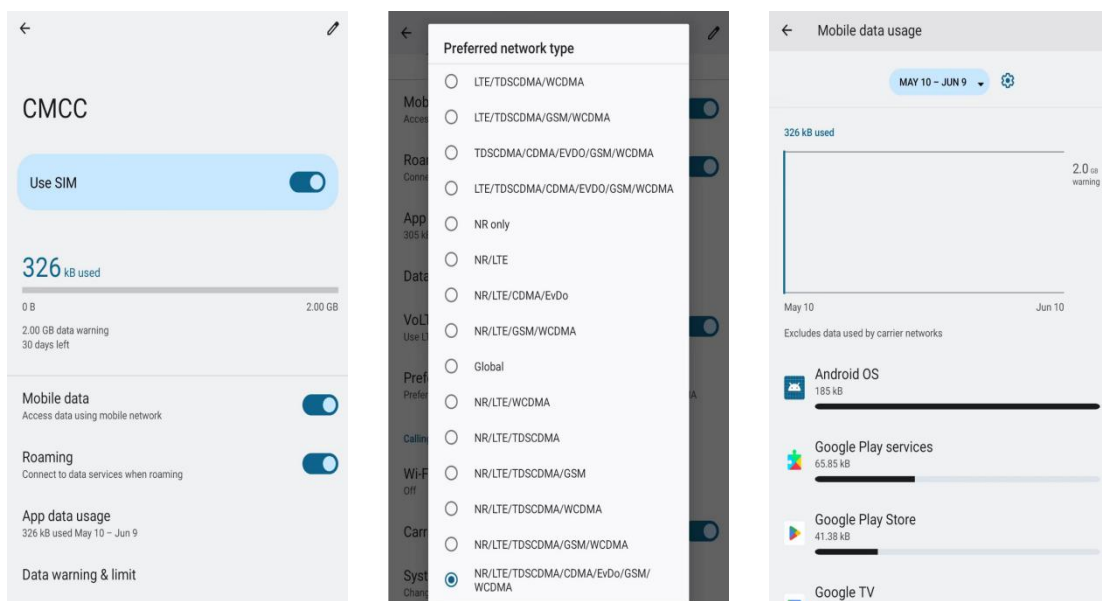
CMCC

Use SIM

326 kB used

0 B

2.00 GB

2.00 GB data warning
30 days left

Mobile data
Access data using mobile network

Roaming
Connect to data services when roaming

App data usage
326 kB used May 10 – Jun 9

Data warning & limit

Mob
Acces

Roa
Conne

App
305 k

Data

VoLT
Use L

Pref
Prefer

Calling

Wi-F
Off

Carr

Syst
Chang

Preferred network type

LTE/TDSCDMA/WCDMA

LTE/TDSCDMA/GSM/WCDMA

TDSCDMA/CDMA/EVDO/GSM/WCDMA

LTE/TDSCDMA/CDMA/EVDO/GSM/WCDMA

NR only

NR/LTE

NR/LTE/CDMA/EvDo

NR/LTE/GSM/WCDMA

Global

NR/LTE/WCDMA

NR/LTE/TDSCDMA

NR/LTE/TDSCDMA/GSM

NR/LTE/TDSCDMA/WCDMA

NR/LTE/TDSCDMA/GSM/WCDMA

NR/LTE/TDSCDMA/CDMA/EvDo/GSM/WCDMA

Mobile data usage

MAY 10 – JUN 9

326 kB used

2.0 GB warning

May 10

Jun 10

Excludes data used by carrier networks

Android OS
185 kB

Google Play services
65.85 kB

Google Play Store
41.38 kB

Google TV